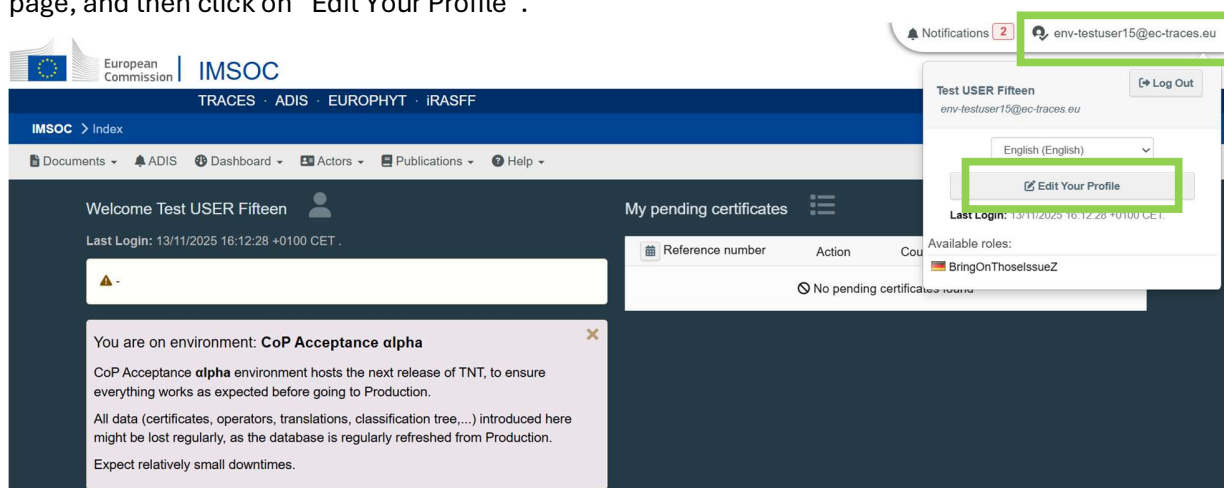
page, and then click on "Edit Your Profile".

Notifications 2 env-testuser15@ec-traces.eu

European Commission IMSOC

TRACES · ADIS · EUROPHYT · iRASFF

IMSOC > Index

Documents ADIS Dashboard Actors Publications Help

Welcome Test USER Fifteen

Last Login: 13/11/2025 16:12:28 +0100 CET .

▲ -

You are on environment: CoP Acceptance αlpha

CoP Acceptance αlpha environment hosts the next release of TNT, to ensure everything works as expected before going to Production.

All data (certificates, operators, translations, classification tree,...) introduced here might be lost regularly, as the database is regularly refreshed from Production.

Expect relatively small downtimes.

My pending certificates

| Reference number | Action | Cou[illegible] |
|---|---|---|
| No pending certificates found | | |

Test USER Fifteen
env-testuser15@ec-traces.eu

Log Out

English (English)

Edit Your Profile

Last Login: 13/11/2025 16:12:28 +0100 CET.

Available roles:

BringOnThoseIssueZ